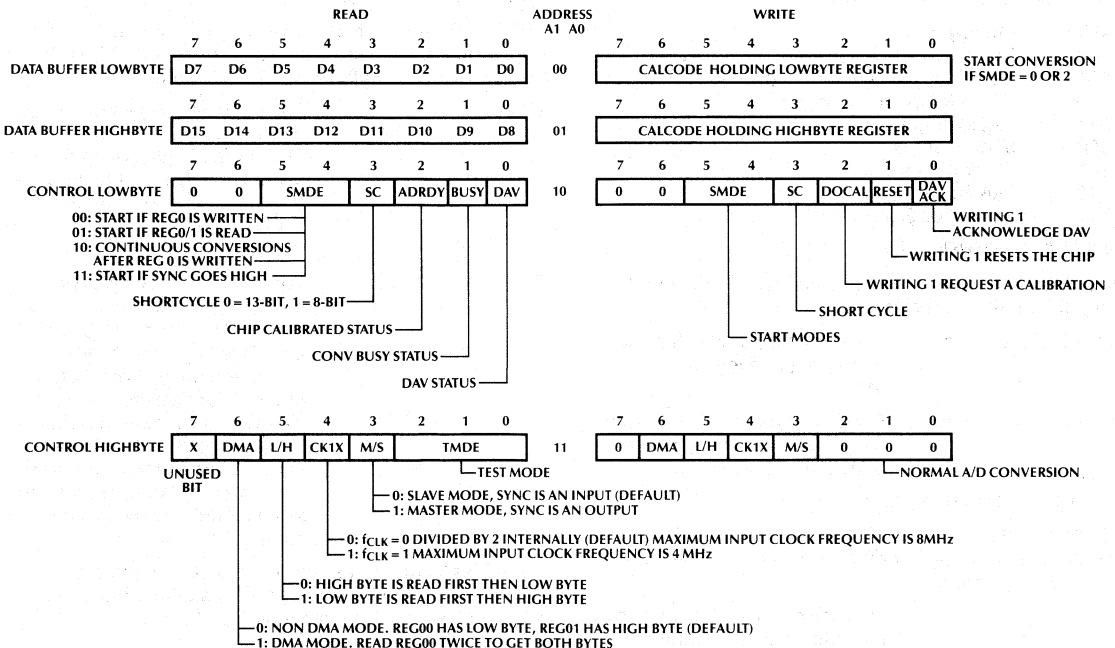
READ

ADDRESS
A1 A0

WRITE

DATA BUFFER LOWBYTE

| 7 | 6 | 5 | 4 | 3 | 2 | 1 | 0 |
|---|---|---|---|---|---|---|---|
| D7 | D6 | D5 | D4 | D3 | D2 | D1 | D0 |

00

| 7 | 6 | 5 | 4 | 3 | 2 | 1 | 0 |
|---|---|---|---|---|---|---|---|
| CALCODE HOLDING LOWBYTE REGISTER | | | | | | | |

START CONVERSION IF SMDE = 0 OR 2

DATA BUFFER HIGHBYTE

| 7 | 6 | 5 | 4 | 3 | 2 | 1 | 0 |
|---|---|---|---|---|---|---|---|
| D15 | D14 | D13 | D12 | D11 | D10 | D9 | D8 |

01

| 7 | 6 | 5 | 4 | 3 | 2 | 1 | 0 |
|---|---|---|---|---|---|---|---|
| CALCODE HOLDING HIGHBYTE REGISTER | | | | | | | |

CONTROL LOWBYTE

| 7 | 6 | 5 | 4 | 3 | 2 | 1 | 0 |
|---|---|---|---|---|---|---|---|
| 0 | 0 | SMDE | | SC | ADRDY | BUSY | DAV |

10

| 7 | 6 | 5 | 4 | 3 | 2 | 1 | 0 |
|---|---|---|---|---|---|---|---|
| 0 | 0 | SMDE | | SC | DOCAL | RESET | DAV ACK |

00: START IF REG0 IS WRITTEN
01: START IF REG0/1 IS READ
10: CONTINUOUS CONVERSIONS AFTER REG 0 IS WRITTEN
11: START IF SYNC GOES HIGH

SHORTCYCLE 0 = 13-BIT, 1 = 8-BIT

CHIP CALIBRATED STATUS

CONV BUSY STATUS

DAV STATUS

WRITING 1 ACKNOWLEDGE DAV

WRITING 1 RESETS THE CHIP

WRITING 1 REQUEST A CALIBRATION

SHORT CYCLE

START MODES

CONTROL HIGHBYTE

| 7 | 6 | 5 | 4 | 3 | 2 | 1 | 0 |
|---|---|---|---|---|---|---|---|
| X | DMA | L/H | CK1X | M/S | TMDE | | |

11

| 7 | 6 | 5 | 4 | 3 | 2 | 1 | 0 |
|---|---|---|---|---|---|---|---|
| 0 | DMA | L/H | CK1X | M/S | 0 | 0 | 0 |

UNUSED BIT

TEST MODE

NORMAL A/D CONVERSION

0: SLAVE MODE, SYNC IS AN INPUT (DEFAULT)
1: MASTER MODE, SYNC IS AN OUTPUT

0: $f_{CLK}$ = 0 DIVIDED BY 2 INTERNALLY (DEFAULT) MAXIMUM INPUT CLOCK FREQUENCY IS 8MHz
1: $f_{CLK}$ = 1 MAXIMUM INPUT CLOCK FREQUENCY IS 4 MHz

0: HIGH BYTE IS READ FIRST THEN LOW BYTE
1: LOW BYTE IS READ FIRST THEN HIGH BYTE

0: NON DMA MODE. REG00 HAS LOW BYTE, REG01 HAS HIGH BYTE (DEFAULT)
1: DMA MODE. READ REG00 TWICE TO GET BOTH BYTES